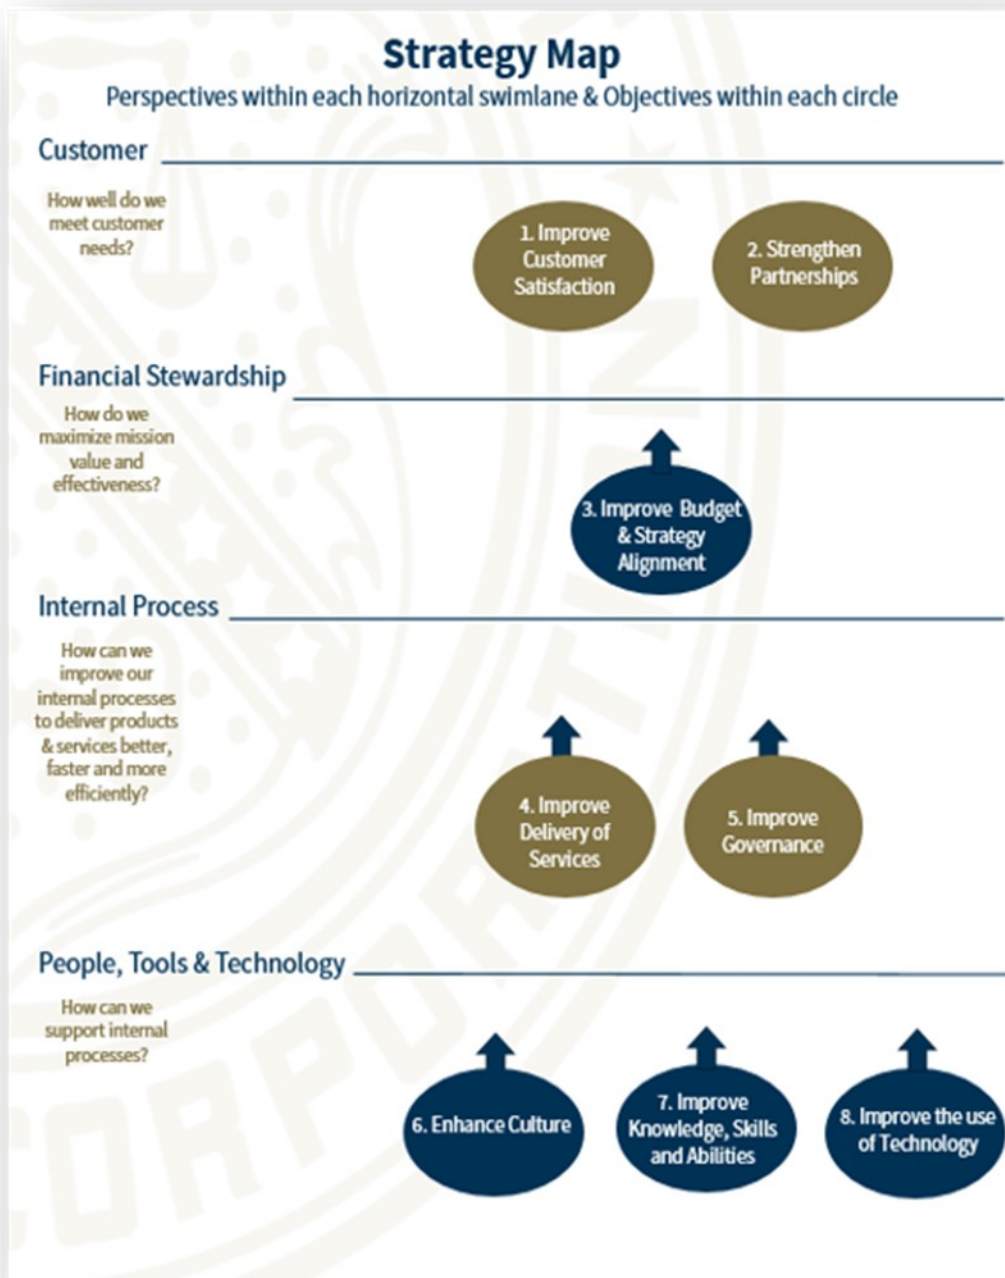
Strategy Map
Perspectives within each horizontal swimlane & Objectives within each circle

Customer

How well do we meet customer needs?

1. Improve Customer Satisfaction

2. Strengthen Partnerships

Financial Stewardship

How do we maximize mission value and effectiveness?

3. Improve Budget & Strategy Alignment

Internal Process

How can we improve our internal processes to deliver products & services better, faster and more efficiently?

4. Improve Delivery of Services

5. Improve Governance

People, Tools & Technology

How can we support internal processes?

6. Enhance Culture

7. Improve Knowledge, Skills and Abilities

8. Improve the use of Technology